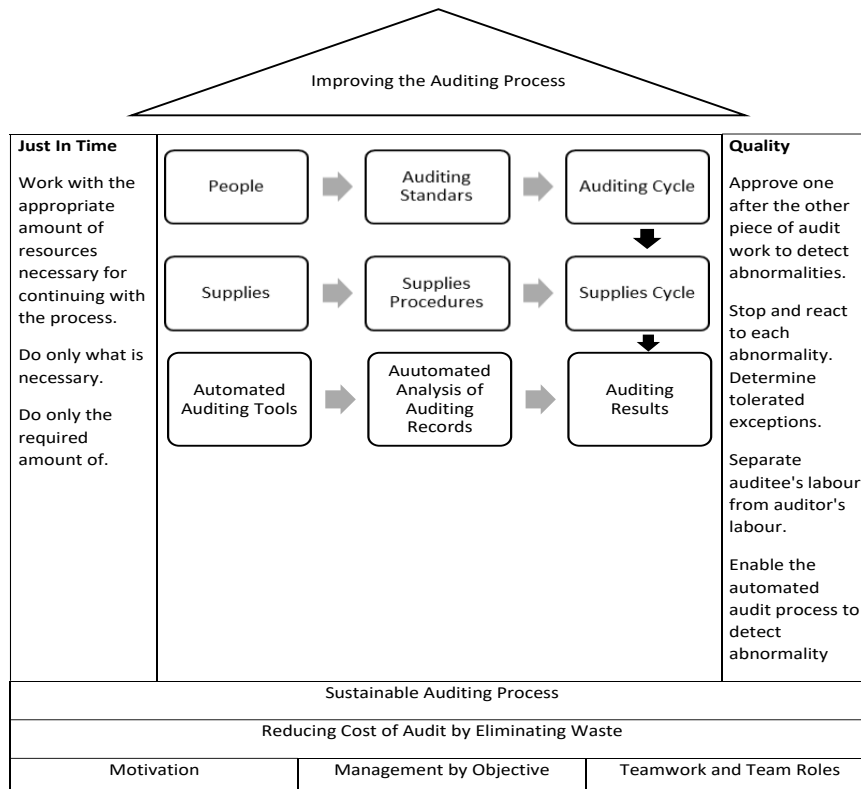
Improving the Auditing Process

**Just In Time**

Work with the appropriate amount of resources necessary for continuing with the process.

Do only what is necessary.

Do only the required amount of.

People

Auditing Standars

Auditing Cycle

Supplies

Supplies Procedures

Supplies Cycle

Automated Auditing Tools

Auutomated Analysis of Auditing Records

Auditing Results

**Quality**

Approve one after the other piece of audit work to detect abnormalities.

Stop and react to each abnormality. Determine tolerated exceptions.

Separate auditee's labour from auditor's labour.

Enable the automated audit process to detect abnormality

Sustainable Auditing Process

Reducing Cost of Audit by Eliminating Waste

| Motivation | Management by Objective | Teamwork and Team Roles |